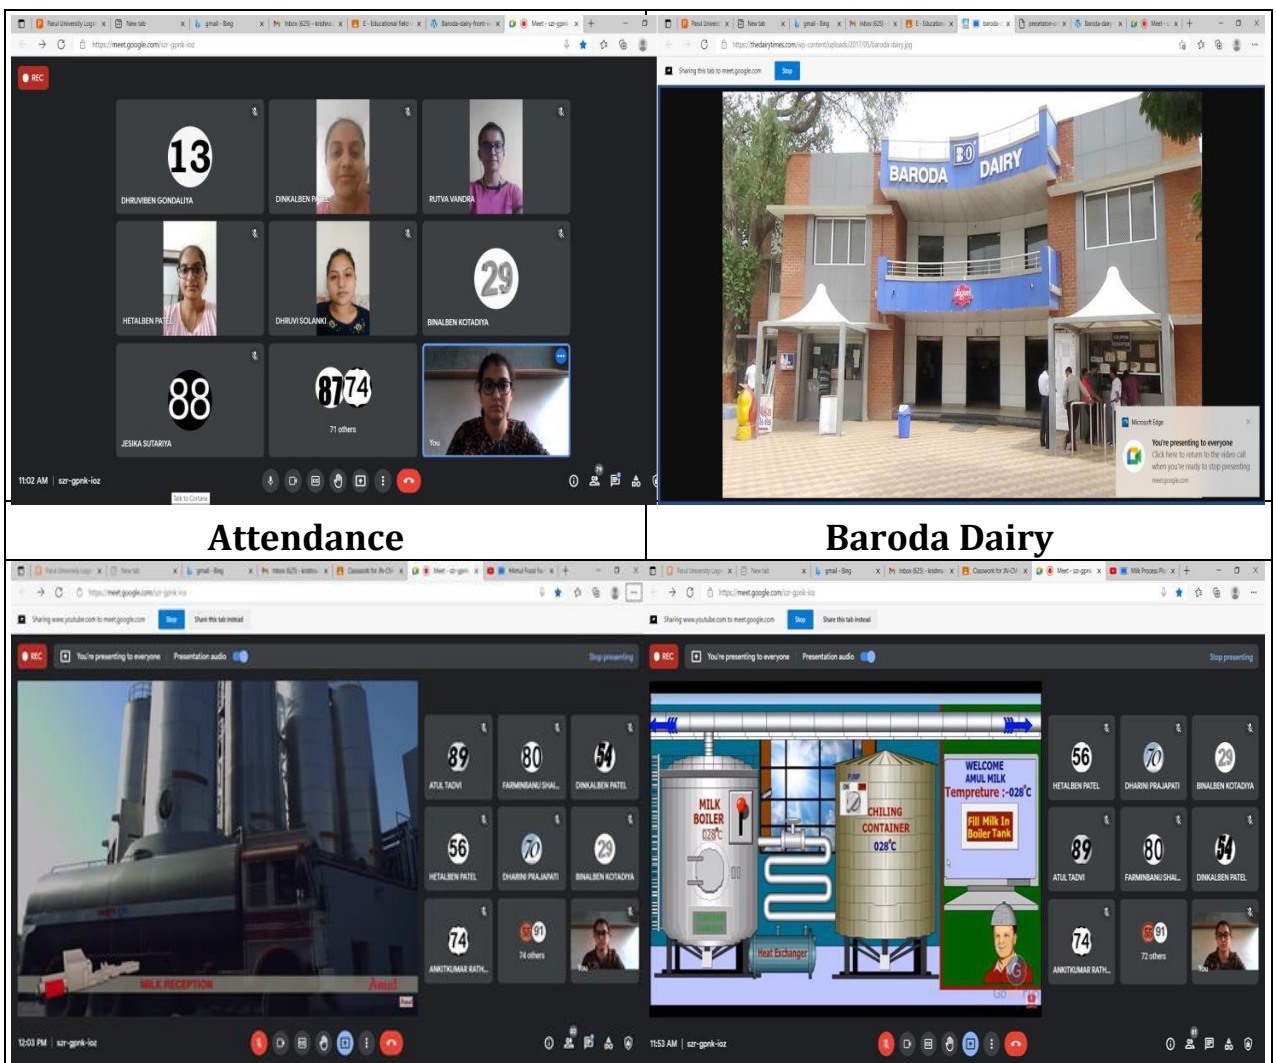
Parul University Login | New tab | gmail - Bing | Inbox (625) - krishna | E - Educational field | Baroda-dairy-front | Meet - szr-gpnk

https://meet.google.com/szr-gpnk-ioz

REC

13
DHRUVIBEN GONDALIYA

DINKALBEN PATEL

RUTVA VANDRA

HETALBEN PATEL

DHRUVI SOLANKI

29
BINALBEN KOTADIYA

88
JESIKA SUTARIYA

87 74
71 others

You

11:02 AM | szr-gpnk-ioz

Talk to Cortana

Parul University | New tab | gmail - Bing | Inbox (625) | E - Education | baroda | presentation | Baroda-dairy | Meet

https://thedairytimes.com/wp-content/uploads/2017/05/baroda-dairy.jpg

Sharing this tab to meet.google.com Stop

BARODA DAIRY

Microsoft Edge
You're presenting to everyone
Click here to return to the video call when you're ready to stop presenting
meet.google.com

Attendance

Baroda Dairy

Parul University Login | New tab | gmail - Bing | Inbox (625) - krishna | Classwork for IN-CV | Meet - szr-gpnk | Amul Food Fa

https://meet.google.com/szr-gpnk-ioz

Sharing www.youtube.com to meet.google.com Stop Share this tab instead

REC You're presenting to everyone Presentation audio Stop presenting

MILK RECEPTION Amul

89
ATUL TADVI

80
FARMINBANU SHAI...

54
DINKALBEN PATEL

56
HETALBEN PATEL

70
DHARINI PRAJAPATI

29
BINALBEN KOTADIYA

74
ANKITKUMAR RATH...

91
74 others

You

12:03 PM | szr-gpnk-ioz

Parul University Login | New tab | gmail - Bing | Inbox (625) - krishna | Classwork for IN-CV | Meet - szr-gpnk | Milk Process Flo

https://meet.google.com/szr-gpnk-ioz

Sharing www.youtube.com to meet.google.com Stop Share this tab instead

REC You're presenting to everyone Presentation audio Stop presenting

MILK BOILER 028°C

PUMP

CHILLING CONTAINER 028°C

WELCOME AMUL MILK Tempreture :-028°C

Fill Milk In Boiler Tank

Heat Exchanger

GO

56
HETALBEN PATEL

70
DHARINI PRAJAPATI

29
BINALBEN KOTADIYA

89
ATUL TADVI

80
FARMINBANU SHAI...

54
DINKALBEN PATEL

74
ANKITKUMAR RATH...

91
72 others

You

11:53 AM | szr-gpnk-ioz